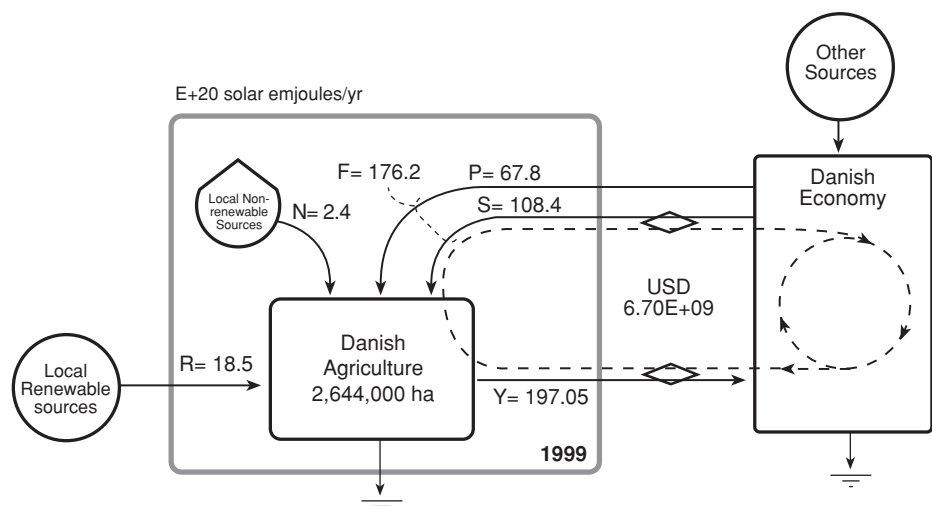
Other Sources

E+20 solar emjoules/yr

F= 176.2

P= 67.8

Danish Economy

Local Nonrenewable Sources

N= 2.4

S= 108.4

USD
6.70E+09

Local Renewable sources

R= 18.5

Danish Agriculture
2,644,000 ha

Y= 197.05

1999